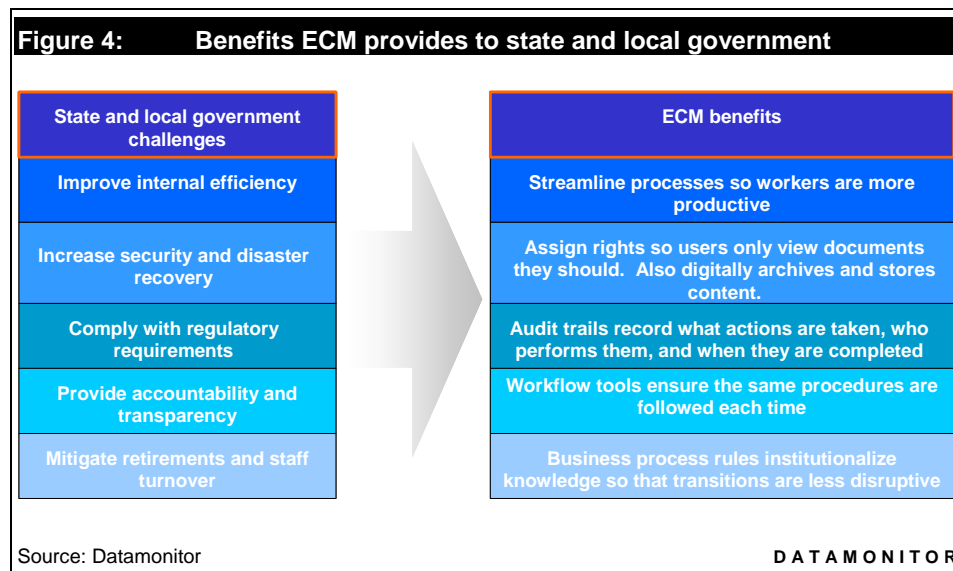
Figure 4: Benefits ECM provides to state and local government

| State and local government challenges | ECM benefits |
|---|---|
| Improve internal efficiency | Streamline processes so workers are more productive |
| Increase security and disaster recovery | Assign rights so users only view documents they should. Also digitally archives and stores content. |
| Comply with regulatory requirements | Audit trails record what actions are taken, who performs them, and when they are completed |
| Provide accountability and transparency | Workflow tools ensure the same procedures are followed each time |
| Mitigate retirements and staff turnover | Business process rules institutionalize knowledge so that transitions are less disruptive |

Source: Datamonitor

DATAMONITOR